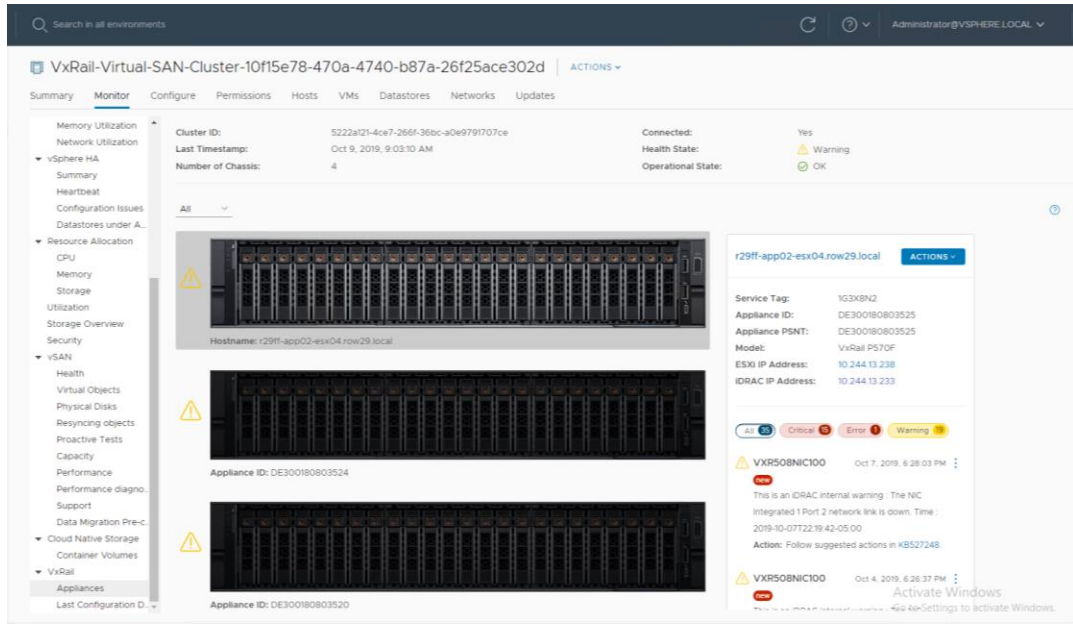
Search in all environments

Administrator@VSPHERE.LOCAL

VxRail-Virtual-SAN-Cluster-10f15e78-470a-4740-b87a-26f25ace302d | ACTIONS

Summary Monitor Configure Permissions Hosts VMs Datastores Networks Updates

Memory Utilization
Network Utilization
vSphere HA
Summary
Heartbeat
Configuration Issues
Datastores under A...
Resource Allocation
CPU
Memory
Storage
Utilization
Storage Overview
Security
vSAN
Health
Virtual Objects
Physical Disks
Resyncing objects
Proactive Tests
Capacity
Performance
Performance diagno...
Support
Data Migration Pre-c...
Cloud Native Storage
Container Volumes
VxRail
Appliances
Last Configuration D...

Cluster ID: 5222a121-4ce7-266f-36bc-a0e9791707ce
Last Timestamp: Oct 9, 2019, 9:03:10 AM
Number of Chassis: 4

Connected: Yes
Health State: Warning
Operational State: OK

All

Hostname: r29ff-app02-esx04.row29.local

Appliance ID: DE300180803524

Appliance ID: DE300180803520

r29ff-app02-esx04.row29.local ACTIONS

Service Tag: 1G3X8N2
Appliance ID: DE300180803525
Appliance PSNT: DE300180803525
Model: VxRail P570F
ESXi IP Address: 10.244.13.238
iDRAC IP Address: 10.244.13.233

All 35 Critical 15 Error 1 Warning 19

VXR508NIC100 Oct 7, 2019, 6:28:03 PM
new
This is an iDRAC internal warning : The NIC Integrated 1 Port 2 network link is down. Time : 2019-10-07T22:19:42-05:00
Action: Follow suggested actions in KB527248.

VXR508NIC100 Oct 4, 2019, 6:26:37 PM
new
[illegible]

Activate Windows
Go to Settings to activate Windows.